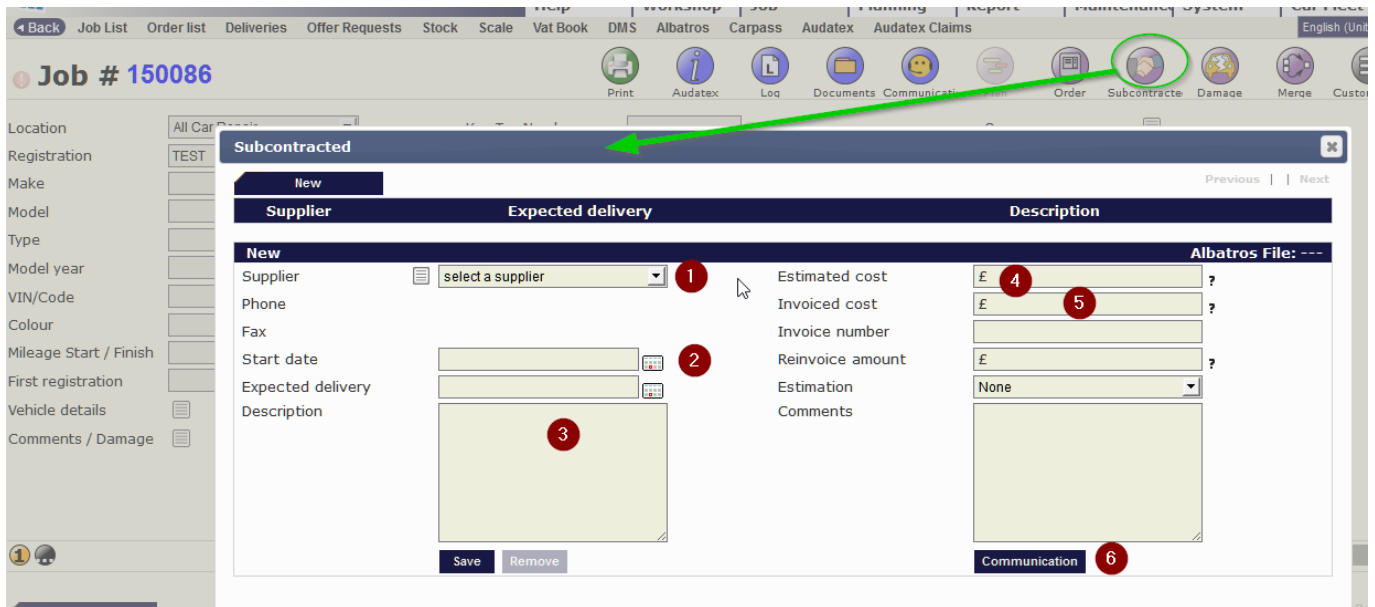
Back Job List Order list Deliveries Offer Requests Stock Scale Vat Book DMS Albatros Carpass Audatex Audatex Claims

English (Unit

Job # 150086

Print Audatex Log Documents Communicati Order Subcontracte Damage Merge Custo

Location All Car
Registration TEST
Make
Model
Type
Model year
VIN/Code
Colour
Mileage Start / Finish
First registration
Vehicle details
Comments / Damage

Subcontracted

New

Previous | | Next

| Supplier | Expected delivery | Description |
|---|---|---|

New Albatros File: ---

Supplier select a supplier 1
Phone
Fax
Start date 2
Expected delivery
Description 3

Estimated cost £ 4 ?
Invoiced cost £ 5 ?
Invoice number
Reinvoice amount £ ?
Estimation None
Comments

Save Remove

Communication 6